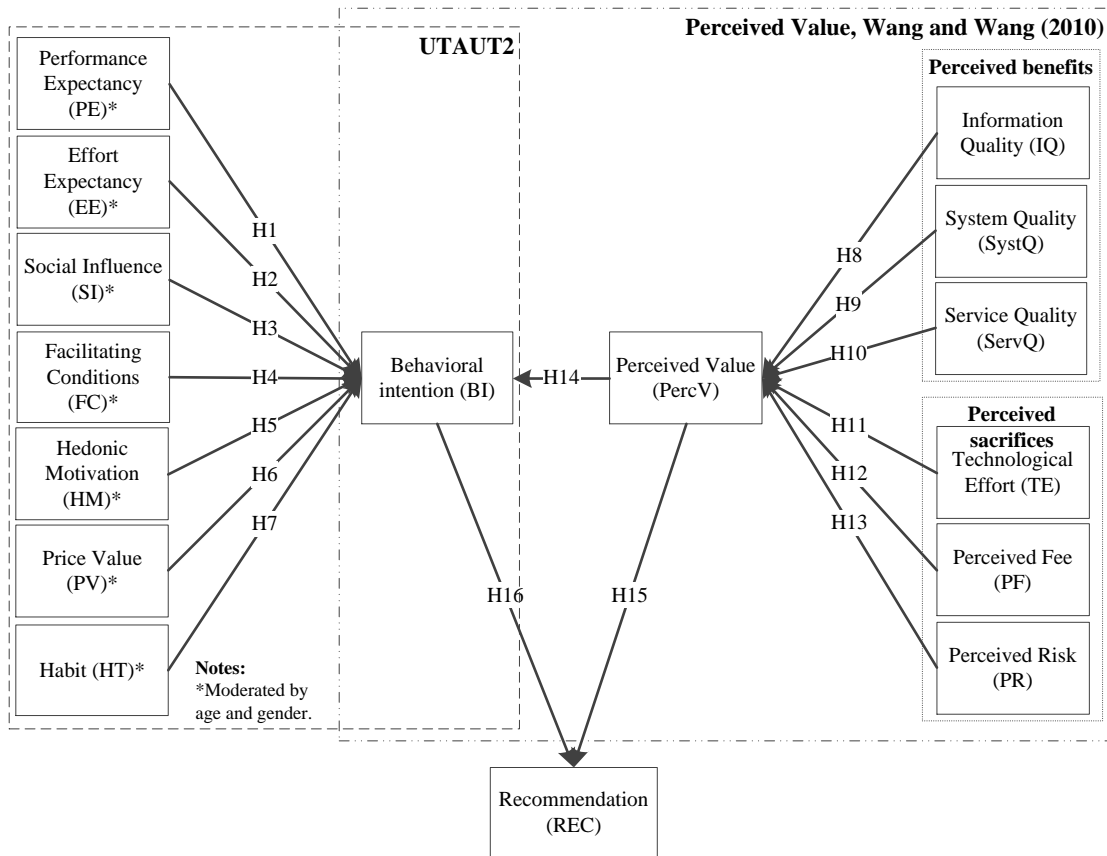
Perceived Value, Wang and Wang (2010)

UTAUT2

Performance Expectancy (PE)*

Effort Expectancy (EE)*

Social Influence (SI)*

Facilitating Conditions (FC)*

Hedonic Motivation (HM)*

Price Value (PV)*

Habit (HT)*

H1

H2

H3

H4

H5

H6

H7

Behavioral intention (BI)

H14

Perceived Value (PercV)

Perceived benefits

Information Quality (IQ)

System Quality (SystQ)

Service Quality (ServQ)

H8

H9

H10

Perceived sacrifices

Technological Effort (TE)

Perceived Fee (PF)

Perceived Risk (PR)

H11

H12

H13

H16

H15

Notes:
*Moderated by age and gender.

Recommendation (REC)